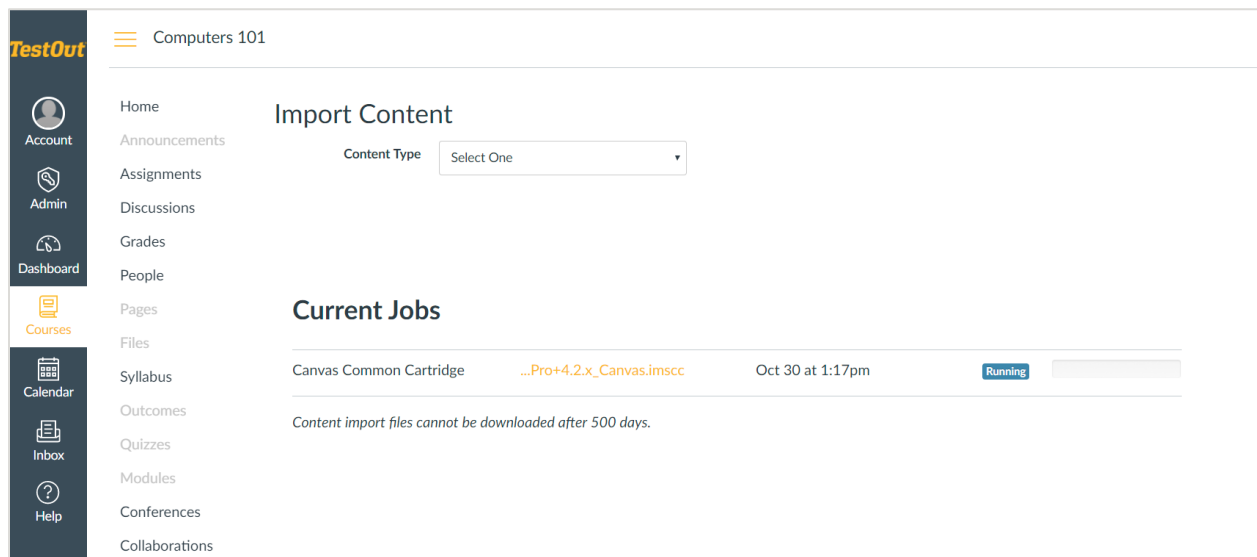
TestOut

Account

Admin

Dashboard

Courses

Calendar

Inbox

Help

Computers 101

Home
Announcements
Assignments
Discussions
Grades
People
Pages
Files
Syllabus
Outcomes
Quizzes
Modules
Conferences
Collaborations

Import Content

Content Type Select One

Current Jobs

| Canvas Common Cartridge | ...Pro+4.2.x_Canvas.imscc | Oct 30 at 1:17pm | Running |
|---|---|---|---|

Content import files cannot be downloaded after 500 days.